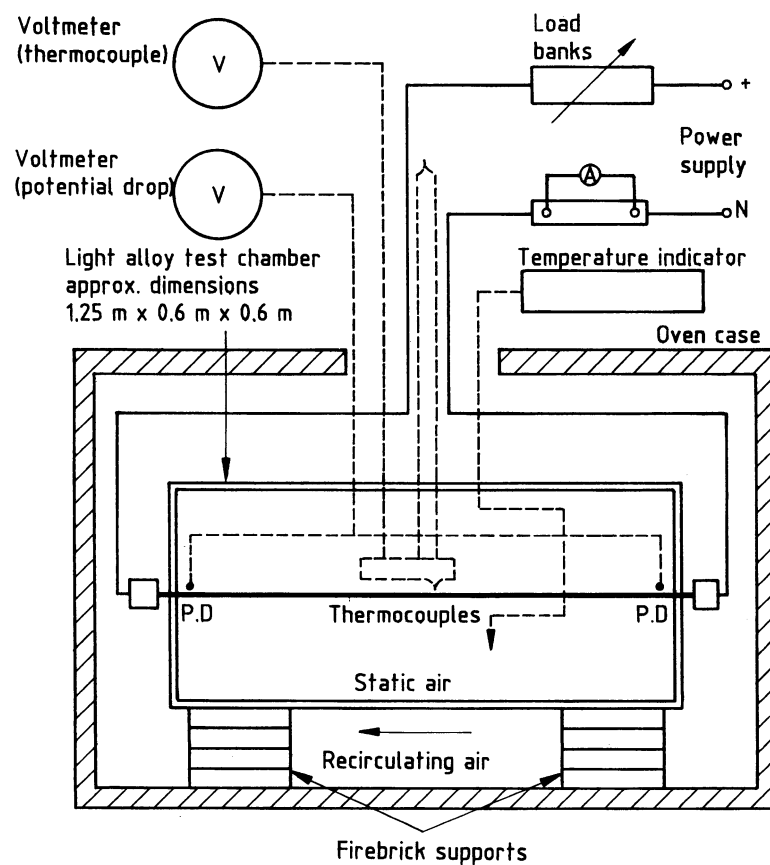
Voltmeter (thermocouple)

V

Load banks

+

Voltmeter (potential drop)

V

Power supply

A

N

Light alloy test chamber approx. dimensions 1.25 m x 0.6 m x 0.6 m

Temperature indicator

Oven case

P.D

Thermocouples

P.D

Static air

Recirculating air

Firebrick supports